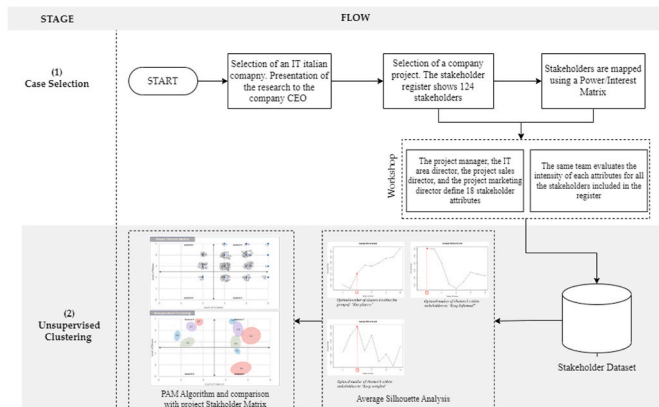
STAGE

FLOW

(1)
Case Selection

START

Selection of an IT italian comapny. Presentation of the research to the company CEO

Selection of a company project. The stakeholder register shows 124 stakeholders

Stakeholders are mapped using a Power/Interest Matrix

Workshop

The project manager, the IT area director, the project sales director, and the project marketing director define 18 stakeholder attributes

The same team evaluates the intensity of each attributes for all the stakeholders included in the register

(2)
Unsupervised
Clustering

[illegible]

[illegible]

PAM Algorithm and comparison with project Stakeholder Matrix

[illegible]

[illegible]

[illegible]

Average Silhouette Analysis

Stakeholder Dataset